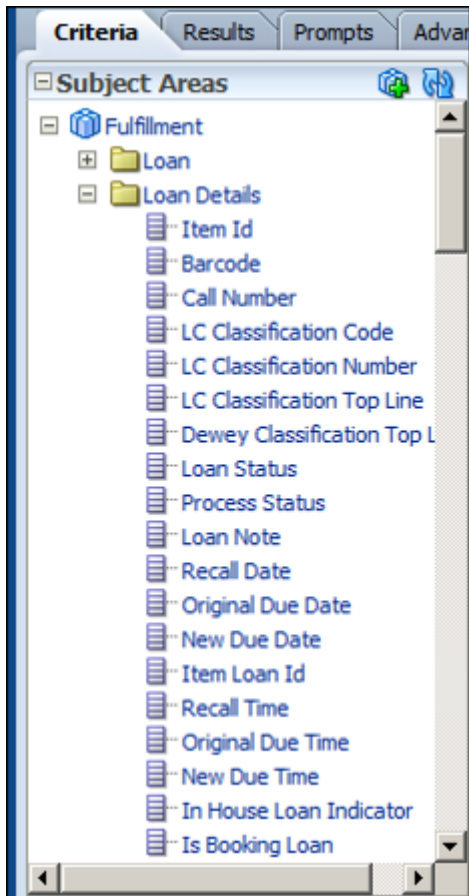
Criteria Results Prompts Advan

Subject Areas

Fulfillment
Loan
Loan Details
Item Id
Barcode
Call Number
LC Classification Code
LC Classification Number
LC Classification Top Line
Dewey Classification Top L
Loan Status
Process Status
Loan Note
Recall Date
Original Due Date
New Due Date
Item Loan Id
Recall Time
Original Due Time
New Due Time
In House Loan Indicator
Is Booking Loan